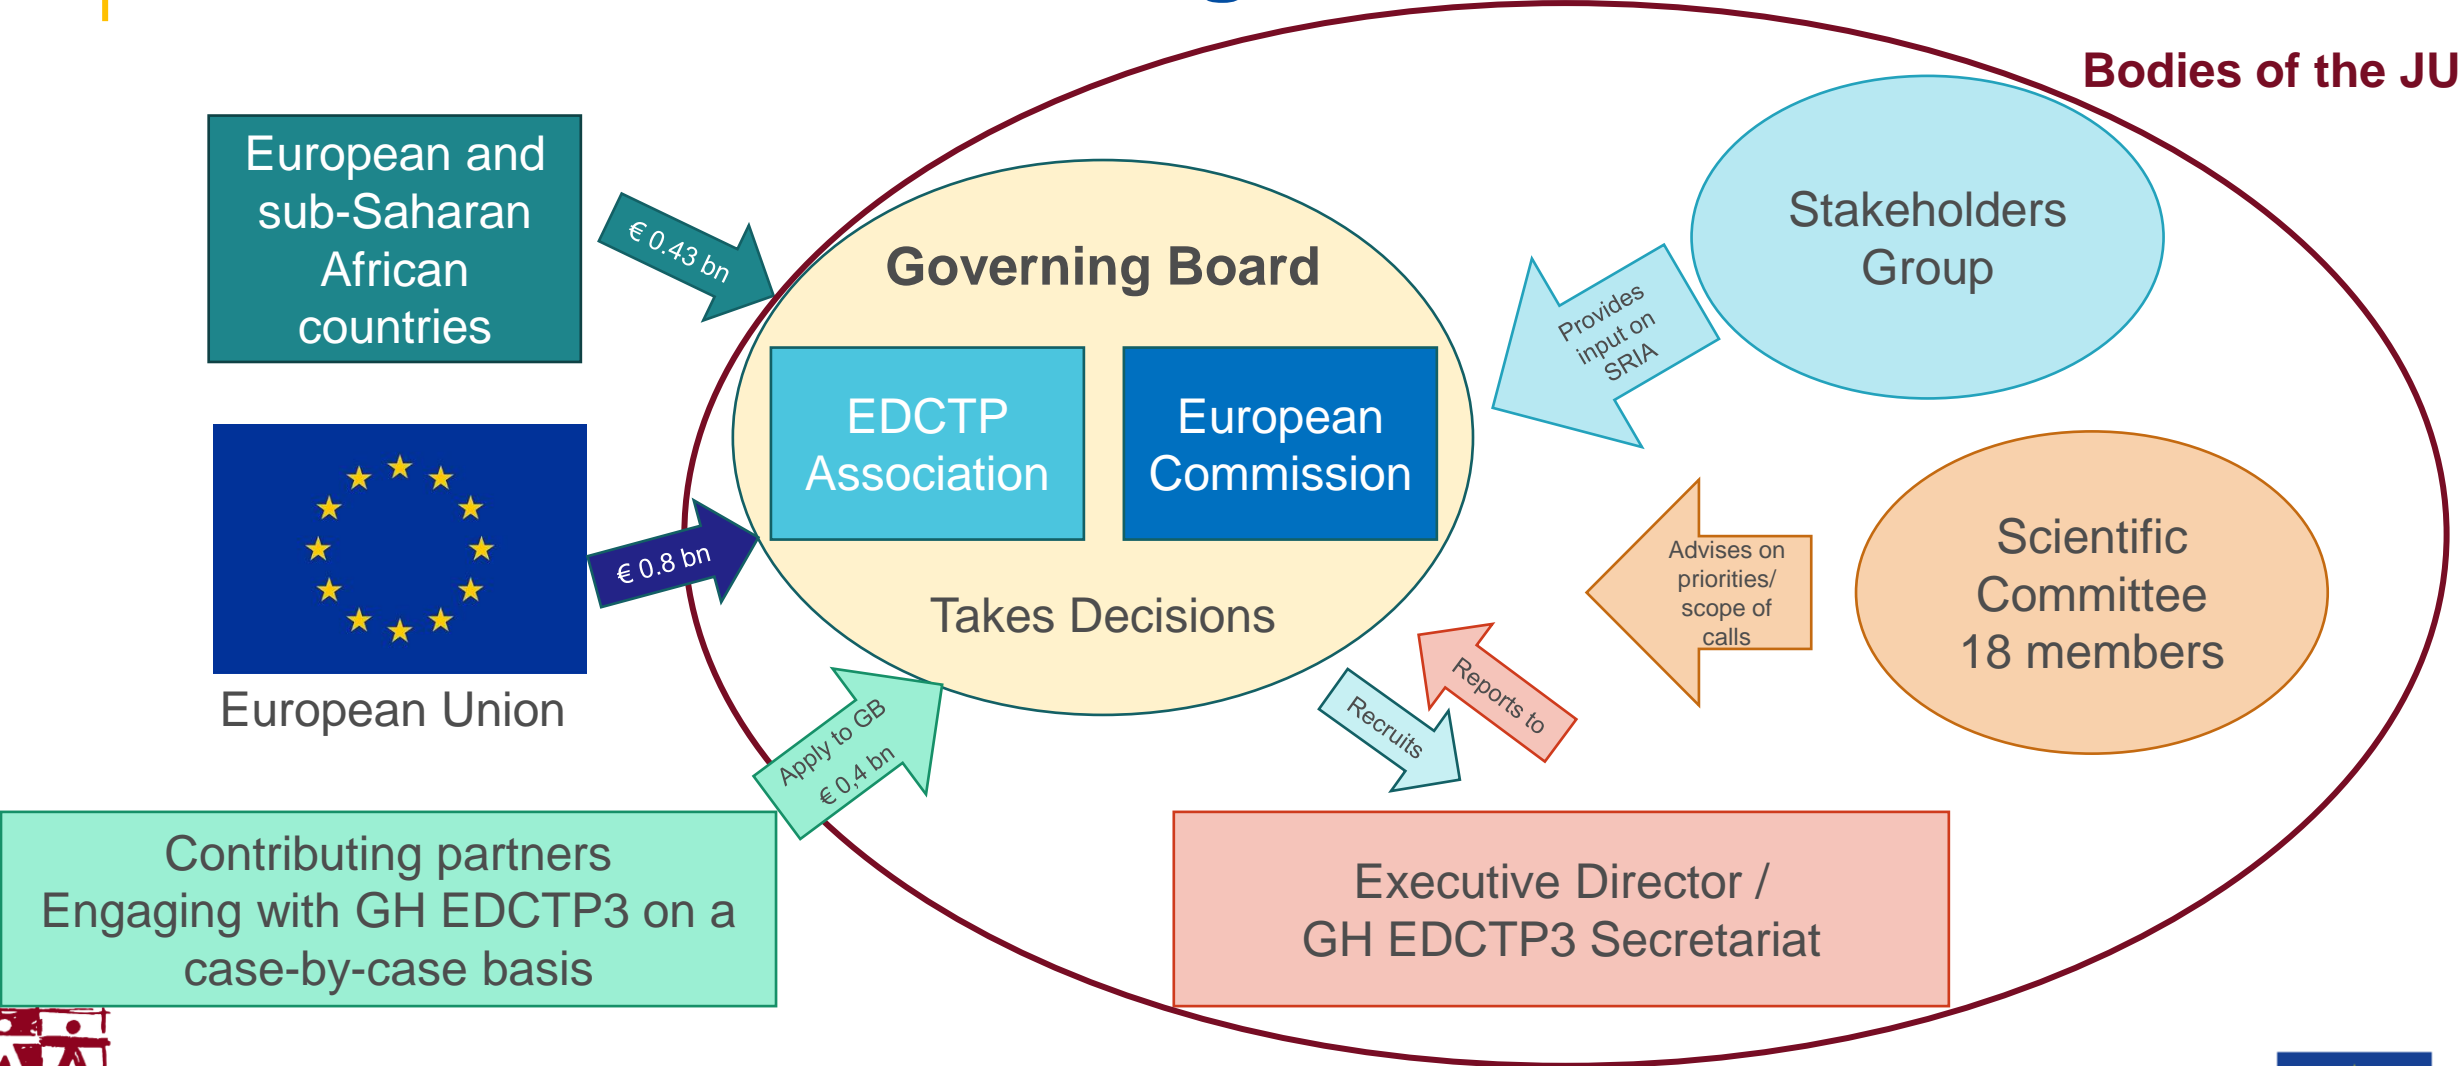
Bodies of the JU

European and sub-Saharan African countries

€ 0.43 bn

European Union

€ 0.8 bn

Governing Board

EDCTP Association

European Commission

Takes Decisions

Stakeholders Group

Provides input on SRIA

Scientific Committee 18 members

Advises on priorities/ scope of calls

Reports to

Recruits

Apply to GB € 0,4 bn

Contributing partners Engaging with GH EDCTP3 on a case-by-case basis

Executive Director / GH EDCTP3 Secretariat